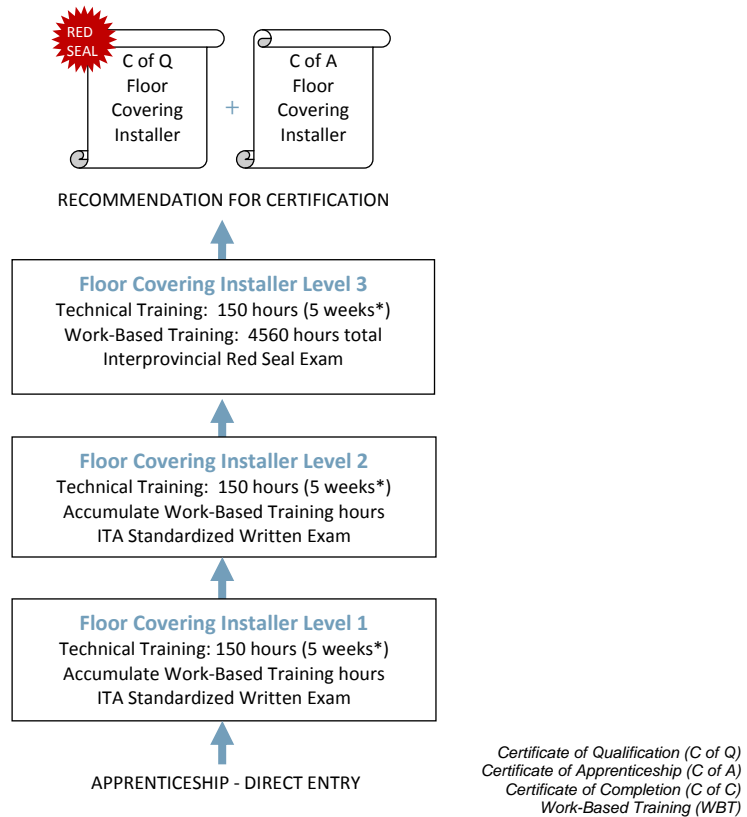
RED SEAL

C of Q Floor Covering Installer

+

C of A Floor Covering Installer

RECOMMENDATION FOR CERTIFICATION

**Floor Covering Installer Level 3**
Technical Training: 150 hours (5 weeks*)
Work-Based Training: 4560 hours total
Interprovincial Red Seal Exam

**Floor Covering Installer Level 2**
Technical Training: 150 hours (5 weeks*)
Accumulate Work-Based Training hours
ITA Standardized Written Exam

**Floor Covering Installer Level 1**
Technical Training: 150 hours (5 weeks*)
Accumulate Work-Based Training hours
ITA Standardized Written Exam

APPRENTICESHIP - DIRECT ENTRY

*Certificate of Qualification (C of Q)*
*Certificate of Apprenticeship (C of A)*
*Certificate of Completion (C of C)*
*Work-Based Training (WBT)*